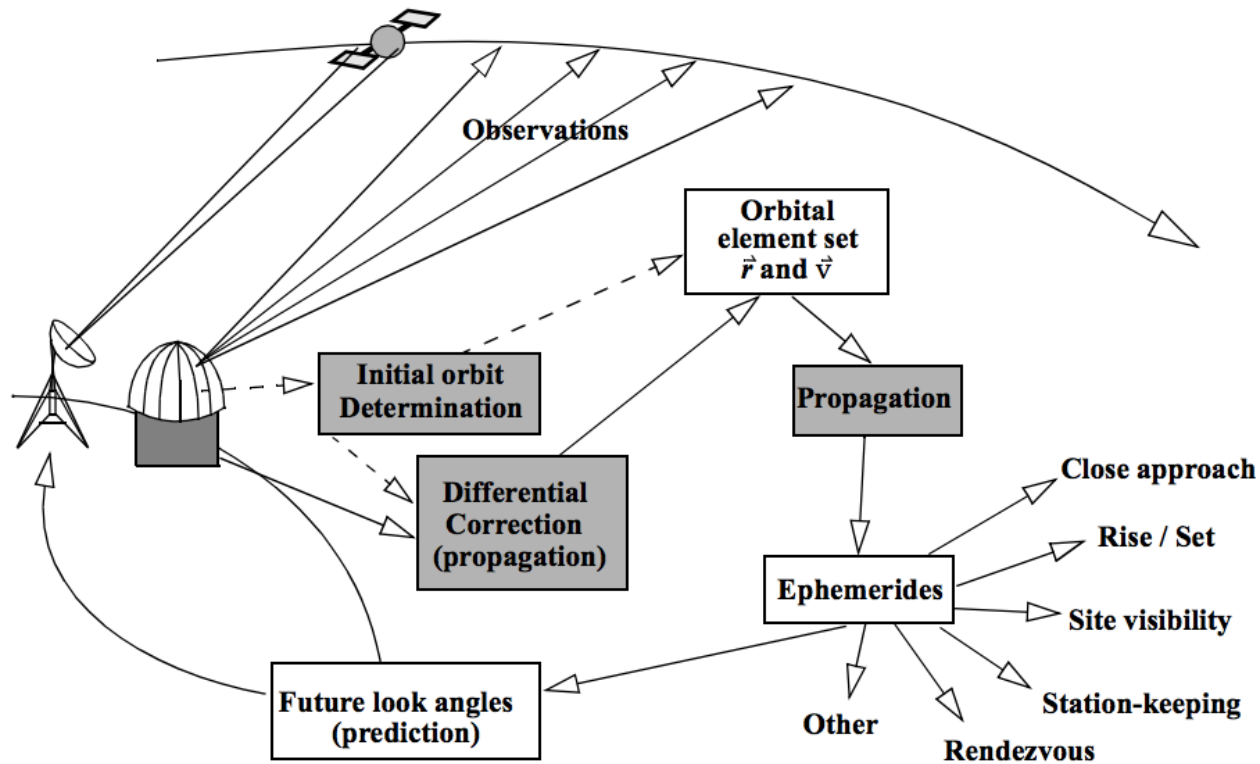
Observations

Orbital element set $\vec{r}$ and $\vec{v}$

Initial orbit Determination

Propagation

Differential Correction (propagation)

Close approach

Rise / Set

Ephemerides

Site visibility

Future look angles (prediction)

Other

Station-keeping

Rendezvous